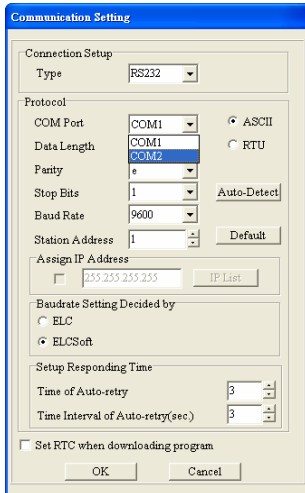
Communication Setting

Connection Setup
Type RS232

Protocol
COM Port COM1
COM1
COM2
ASCII
Data Length
RTU
Parity e
Stop Bits 1
Auto-Detect
Baud Rate 9600
Station Address 1
Default

Assign IP Address
255.255.255.255
IP List

Baudrate Setting Decided by
ELC
ELCSoft

Setup Responding Time
Time of Auto-retry 3
Time Interval of Auto-retry(sec.) 3

Set RTC when downloading program
OK
Cancel